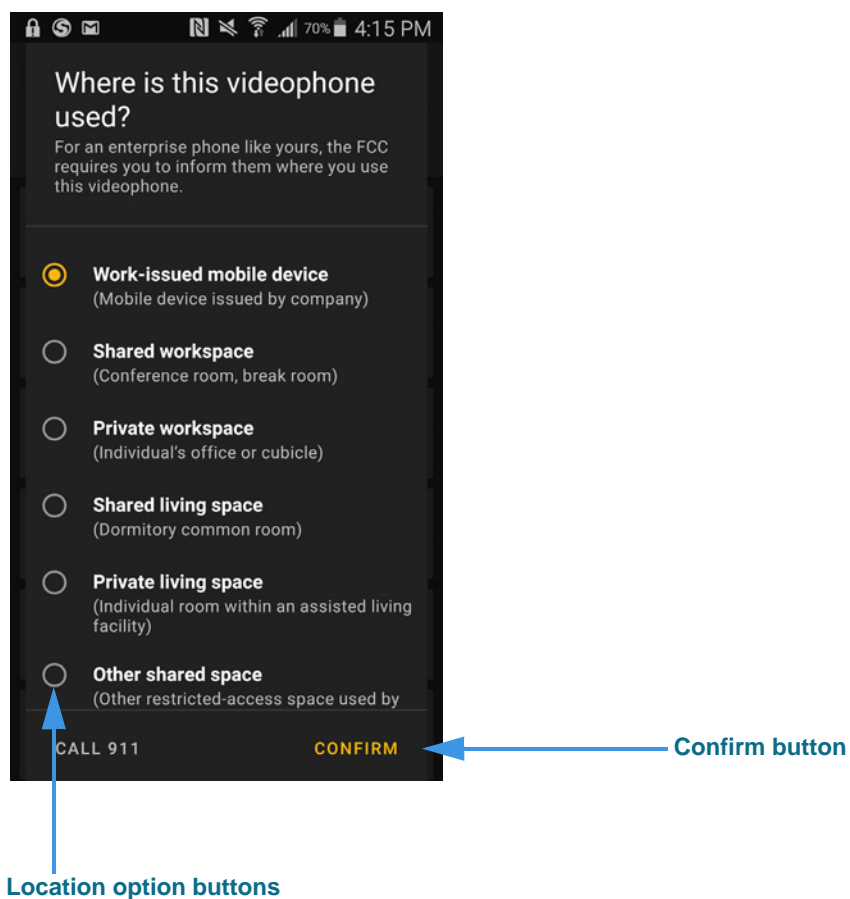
70% 4:15 PM

Where is this videophone used?

For an enterprise phone like yours, the FCC requires you to inform them where you use this videophone.

Work-issued mobile device
(Mobile device issued by company)

Shared workspace
(Conference room, break room)

Private workspace
(Individual's office or cubicle)

Shared living space
(Dormitory common room)

Private living space
(Individual room within an assisted living facility)

Other shared space
(Other restricted-access space used by

CALL 911

CONFIRM

Confirm button

Location option buttons